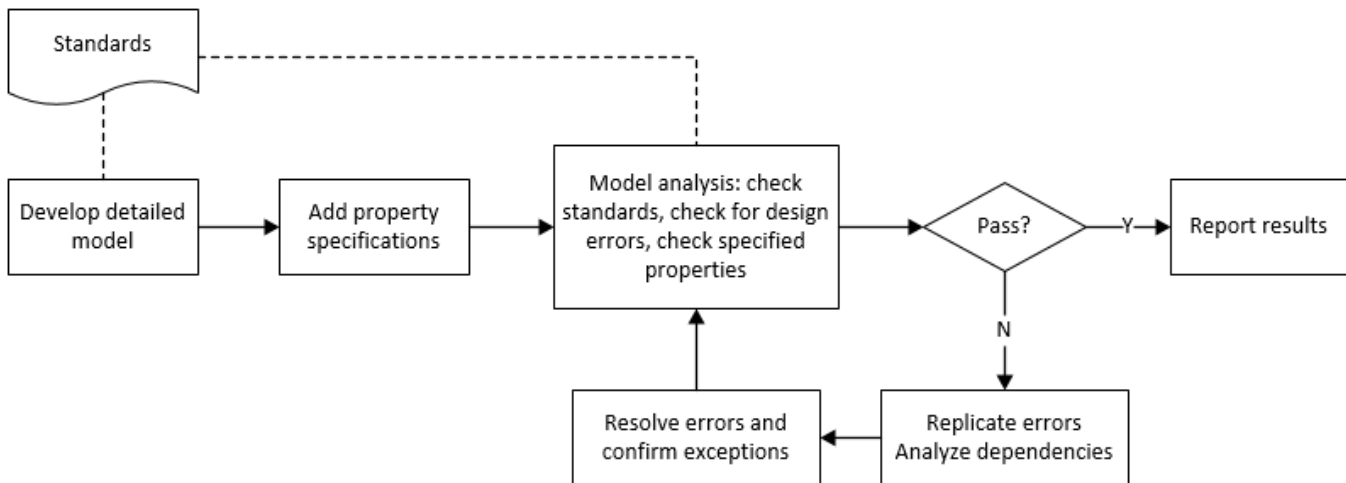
Standards

Develop detailed model

Add property specifications

Model analysis: check standards, check for design errors, check specified properties

Pass?

Y

Report results

N

Replicate errors Analyze dependencies

Resolve errors and confirm exceptions